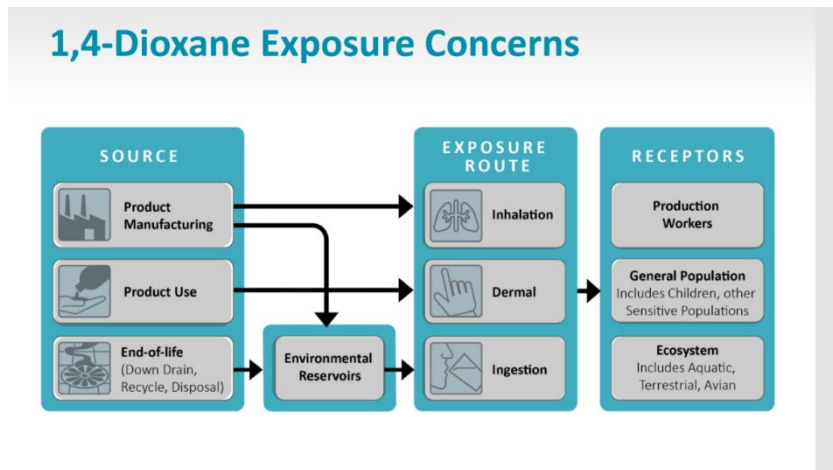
1,4-Dioxane Exposure Concerns

SOURCE

Product Manufacturing

Product Use

End-of-life (Down Drain, Recycle, Disposal)

Environmental Reservoirs

EXPOSURE ROUTE

Inhalation

Dermal

Ingestion

RECEPTORS

Production Workers

General Population Includes Children, other Sensitive Populations

Ecosystem Includes Aquatic, Terrestrial, Avian